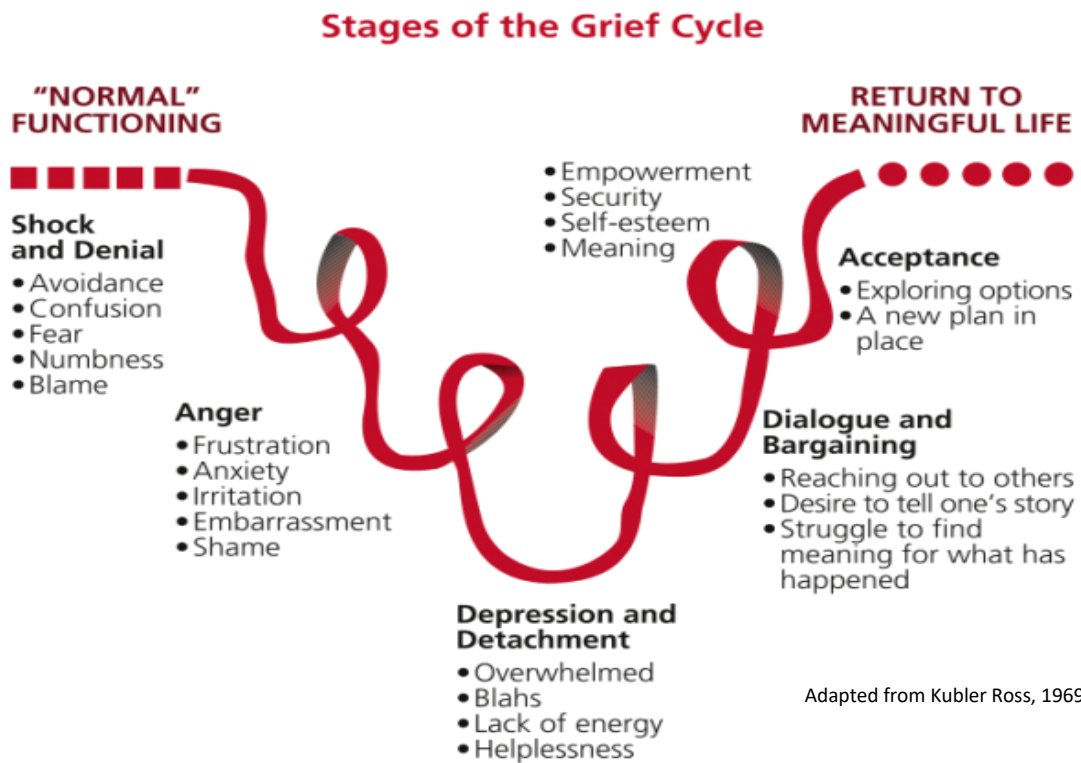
Stages of the Grief Cycle

"NORMAL" FUNCTIONING

RETURN TO MEANINGFUL LIFE

Shock and Denial
• Avoidance
• Confusion
• Fear
• Numbness
• Blame

Anger
• Frustration
• Anxiety
• Irritation
• Embarrassment
• Shame

Depression and Detachment
• Overwhelmed
• Blahs
• Lack of energy
• Helplessness

Dialogue and Bargaining
• Reaching out to others
• Desire to tell one's story
• Struggle to find meaning for what has happened

• Empowerment
• Security
• Self-esteem
• Meaning

Acceptance
• Exploring options
• A new plan in place

Adapted from Kubler Ross, 196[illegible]